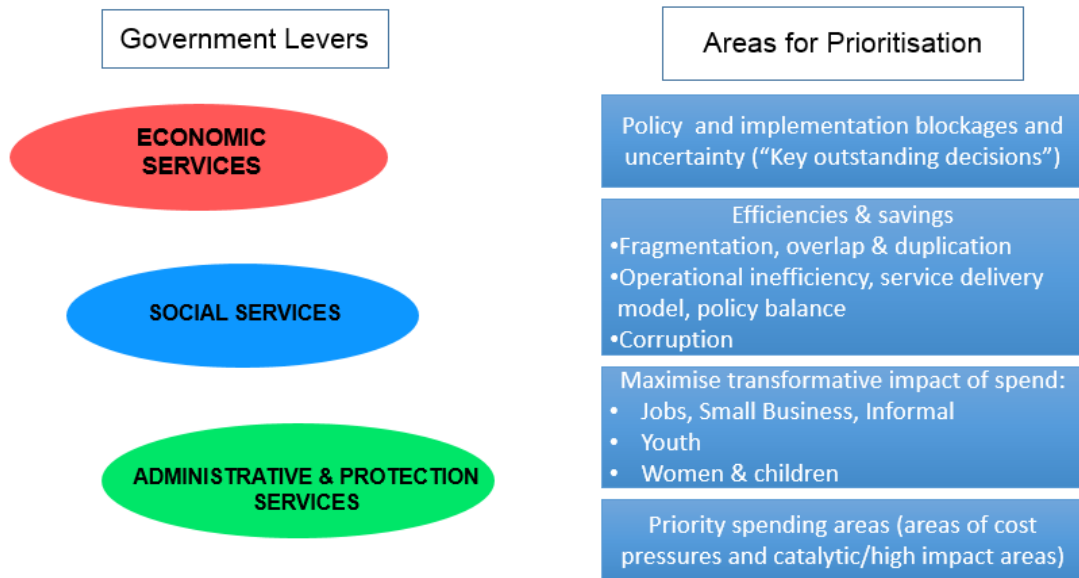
Government Levers

ECONOMIC SERVICES

SOCIAL SERVICES

ADMINISTRATIVE & PROTECTION SERVICES

Areas for Prioritisation

Policy and implementation blockages and uncertainty (“Key outstanding decisions”)

Efficiencies & savings
•Fragmentation, overlap & duplication
•Operational inefficiency, service delivery model, policy balance
•Corruption

Maximise transformative impact of spend:
• Jobs, Small Business, Informal
• Youth
• Women & children

Priority spending areas (areas of cost pressures and catalytic/high impact areas)